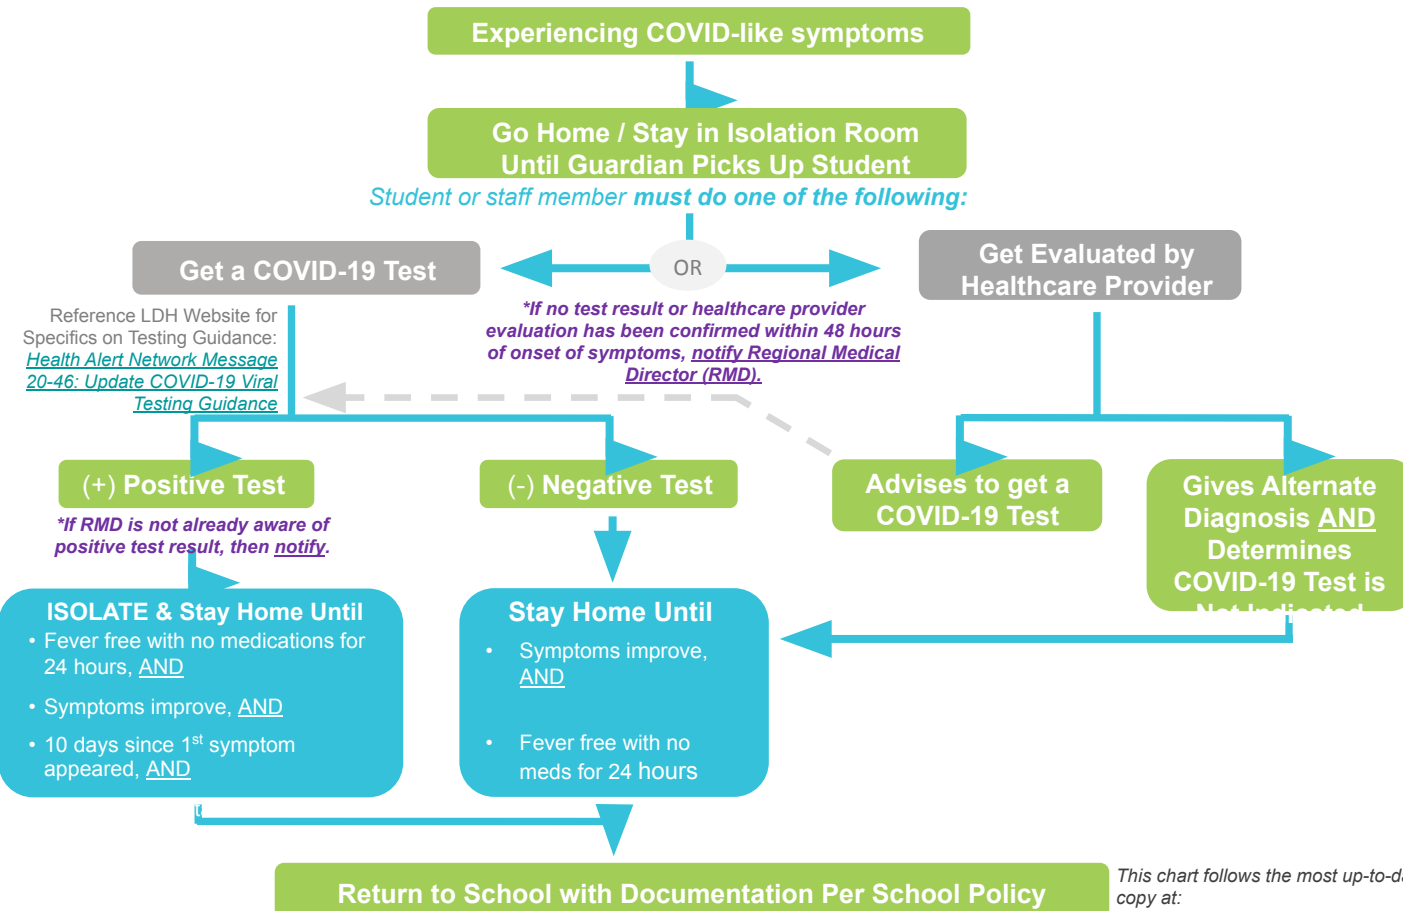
Experiencing COVID-like symptoms

Go Home / Stay in Isolation Room Until Guardian Picks Up Student

Student or staff member must do one of the following:

Get a COVID-19 Test

OR

Get Evaluated by Healthcare Provider

Reference LDH Website for Specifics on Testing Guidance: Health Alert Network Message 20-46: Update COVID-19 Viral Testing Guidance

*If no test result or healthcare provider evaluation has been confirmed within 48 hours of onset of symptoms, notify Regional Medical Director (RMD).

(+) Positive Test

(-) Negative Test

Advises to get a COVID-19 Test

Gives Alternate Diagnosis AND Determines COVID-19 Test is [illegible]

*If RMD is not already aware of positive test result, then notify.

ISOLATE & Stay Home Until
• Fever free with no medications for 24 hours, AND
• Symptoms improve, AND
• 10 days since 1$^{st}$ symptom appeared, AND

Stay Home Until
• Symptoms improve, AND
• Fever free with no meds for 24 hours

Return to School with Documentation Per School Policy

This chart follows the most up-to-d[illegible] copy at: